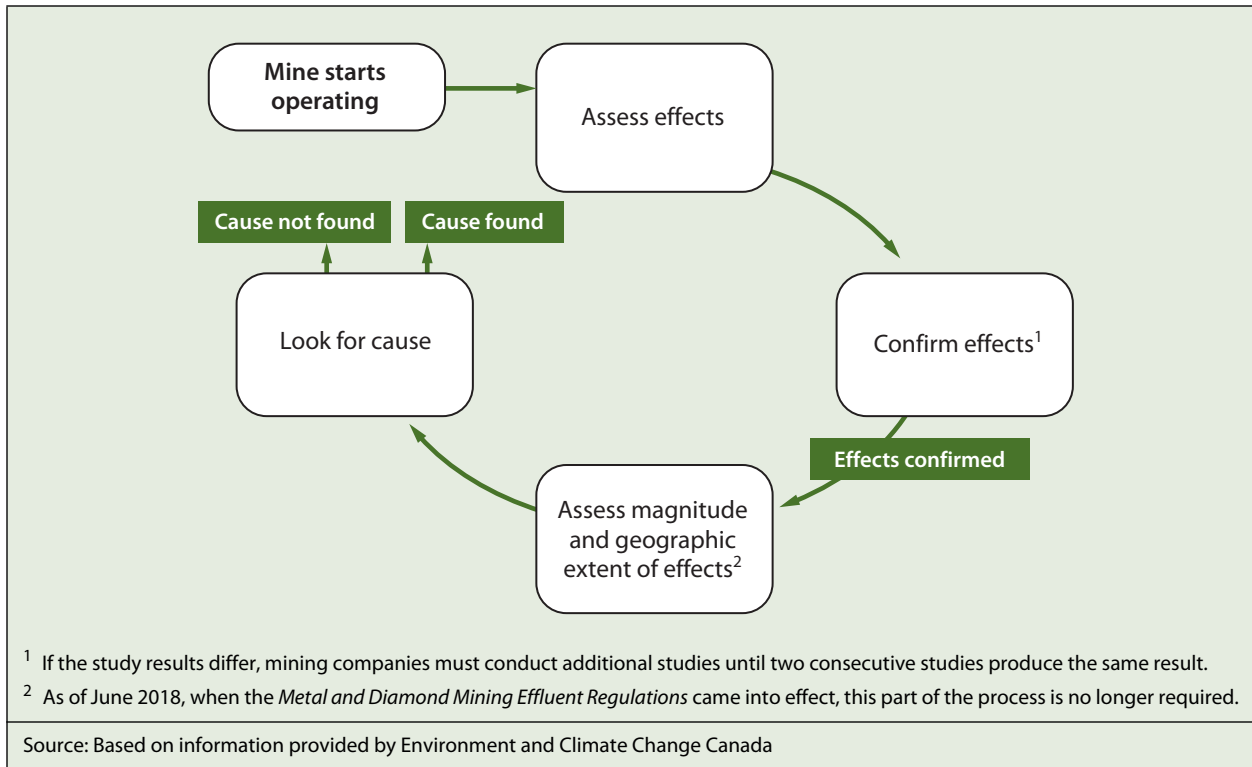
Mine starts operating

Assess effects

Confirm effects$^1$

Effects confirmed

Assess magnitude and geographic extent of effects$^2$

Look for cause

Cause not found

Cause found

$^1$ If the study results differ, mining companies must conduct additional studies until two consecutive studies produce the same result.

$^2$ As of June 2018, when the Metal and Diamond Mining Effluent Regulations came into effect, this part of the process is no longer required.

Source: Based on information provided by Environment and Climate Change Canada